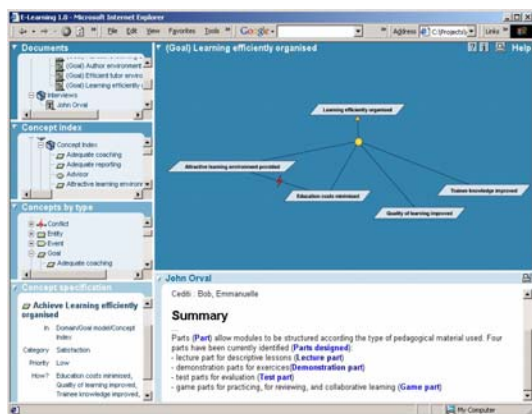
E-Learning 1.0 - Microsoft Internet Explorer

File Edit View Favorites Tools Help Google Address C:\Projects\ Links

Documents
(Goal) Author environment
(Goal) Efficient tutor enviro
(Goal) Learning efficiently
Interviews
John Orval

Concept index
Concept index
Adequate coaching
Adequate reporting
Advisor
Attractive learning environ

Concepts by type
Conflict
Entity
Event
Goal
Adequate coaching

Concept specification
Achieve Learning efficiently organised
In: Domain/Goal model/Concept index
Category: Satisfaction
Priority: Low
How?: Education costs minimised, Quality of learning improved, Trainee knowledge improved,

(Goal) Learning efficiently organised
Help

Learning efficiently organised
Attractive learning environment provided
Education costs minimised
Quality of learning improved
Trainee knowledge improved

John Orval
Credit : Bob, Emmanuelle

Summary

Parts (Part) allow modules to be structured according the type of pedagogical material used. Four parts have been currently identified (Parts designed):
- lecture part for descriptive lessons (Lecture part)
- demonstration parts for exercices(Demonstration part)
- test parts for evaluation (Test part)
- game parts for practicing, for reviewing, and collaborative learning (Game part)

My Computer